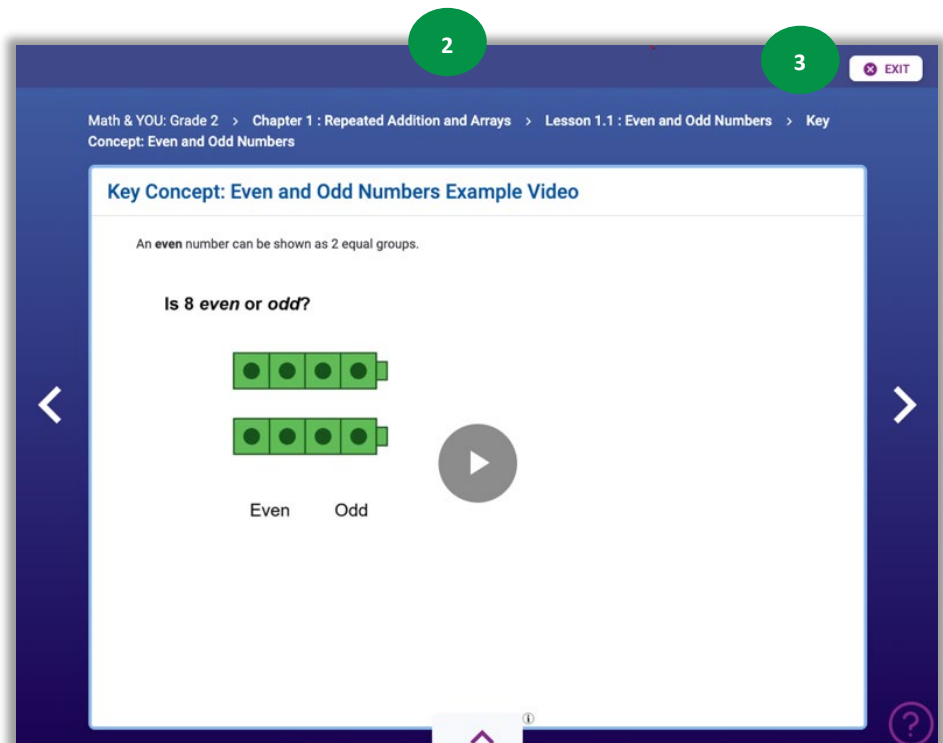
2

3

EXIT

Math & YOU: Grade 2 > Chapter 1 : Repeated Addition and Arrays > Lesson 1.1 : Even and Odd Numbers > Key Concept: Even and Odd Numbers

Key Concept: Even and Odd Numbers Example Video

An **even** number can be shown as 2 equal groups.

Is 8 *even* or *odd*?

Even Odd

?